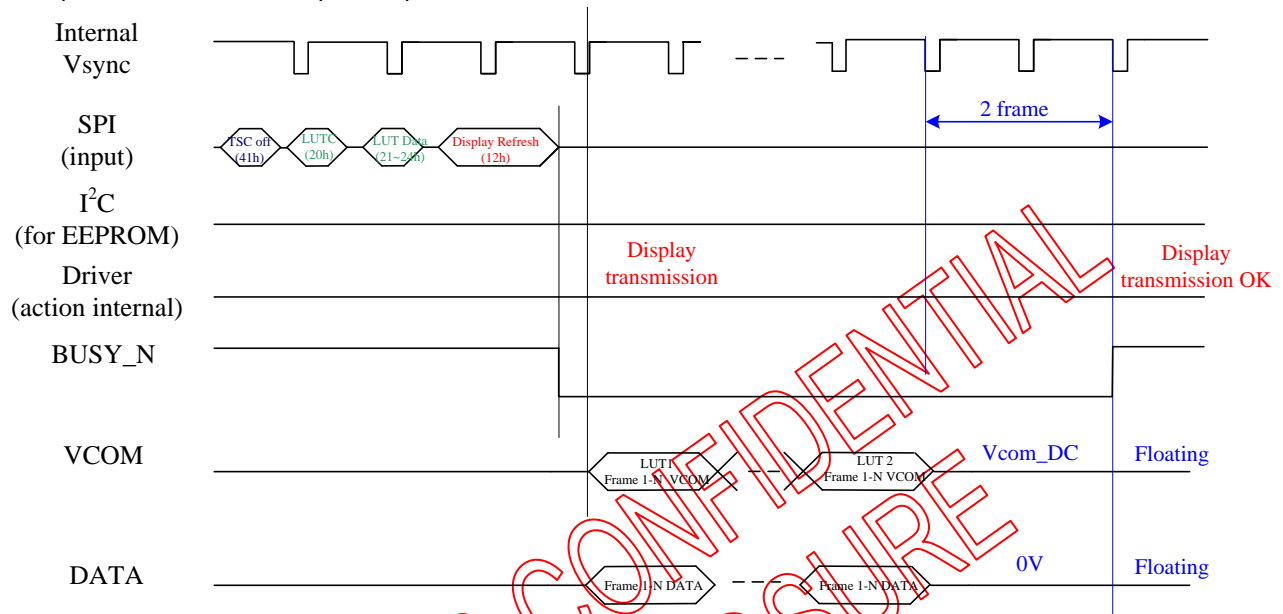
Internal Vsync

2 frame

SPI (input)

TSC off (41h)

LUTC (20h)

LUT Data (21~24h)

Display Refresh (12h)

$I^2C$ (for EEPROM)

Display transmission

Display transmission OK

Driver (action internal)

BUSY_N

VCOM

LUT 1 Frame 1-N VCOM

LUT 2 Frame 1-N VCOM

Vcom_DC

Floating

DATA

Frame 1-N DATA

Frame 1-N DATA

0V

Floating

CONFIDENTIAL

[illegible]SURE